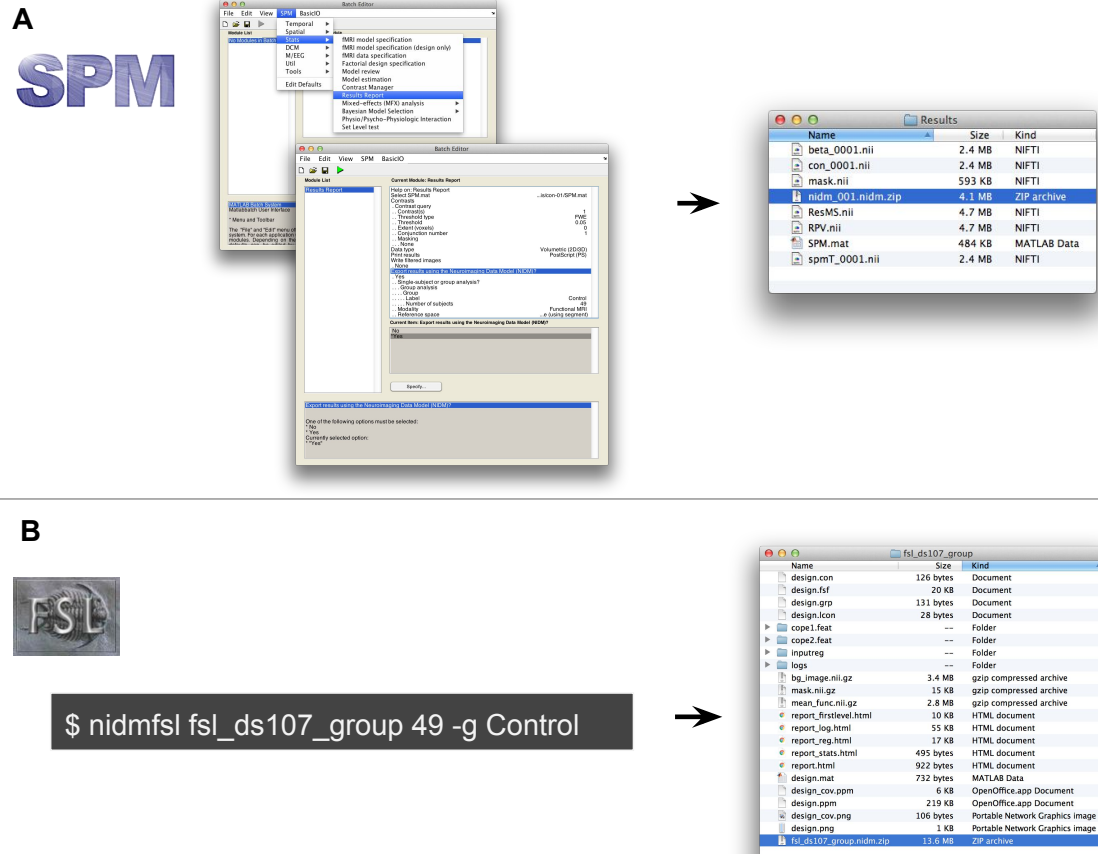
A

SPM

Batch Editor

File Edit View SPM BasicIO

Temporal
Spatial
Stats
DCM
M/EEG
Util
Tools
Edit Defaults

Module List

fMRI model specification
fMRI model specification (design only)
fMRI data specification
Factorial design specification
Model review
Model estimation
Contrast Manager
Results Report
Mixed-effects (MFX) analysis
Bayesian Model Selection
Physio/Psycho-Physiologic Interaction
Set Level test

MATLAB Batch System
Matlabbatch User Interface

* Menu and Toolbar

The "File" and "Edit" menu of system. For each application modules. Depending on the

Batch Editor

File Edit View SPM BasicIO

Module List

Results Report

Current Module: Results Report

Help on: Results Report
Select SPM.mat ...is/con-01/SPM.mat
Contrasts
. Contrast query
. . Contrast(s) 1
. . Threshold type PWE
. . Threshold 0.05
. . Extent (voxels) 0
. . Conjunction number 1
. . Masking
. . . None
Data type Volumetric (2D/3D)
Print results PostScript (PS)
Write filtered images
. None
Export results using the Neuroimaging Data Model (NIDM)?
. Yes
. . Single-subject or group analysis?
. . . Group analysis
. . . . Group
. . . . . Label Control
. . . . . Number of subjects 49
. . Modality Functional MRI
. . Reference space ...e (using segment)

Current Item: Export results using the Neuroimaging Data Model (NIDM)?

No
*Yes

Specify...

Export results using the Neuroimaging Data Model (NIDM)?

One of the following options must be selected:
* No
* Yes
Currently selected option:
* "Yes"

Results

| Name | Size | Kind |
|---|---|---|
| beta_0001.nii | 2.4 MB | NIFTI |
| con_0001.nii | 2.4 MB | NIFTI |
| mask.nii | 593 KB | NIFTI |
| nidm_001.nidm.zip | 4.1 MB | ZIP archive |
| ResMS.nii | 4.7 MB | NIFTI |
| RPV.nii | 4.7 MB | NIFTI |
| SPM.mat | 484 KB | MATLAB Data |
| spmT_0001.nii | 2.4 MB | NIFTI |

B

FSL

$ nidmfsl fsl_ds107_group 49 -g Control

fsl_ds107_group

| Name | Size | Kind |
|---|---|---|
| design.con | 126 bytes | Document |
| design.fsf | 20 KB | Document |
| design.grp | 131 bytes | Document |
| design.lcon | 28 bytes | Document |
| cope1.feat | -- | Folder |
| cope2.feat | -- | Folder |
| inputreg | -- | Folder |
| logs | -- | Folder |
| bg_image.nii.gz | 3.4 MB | gzip compressed archive |
| mask.nii.gz | 15 KB | gzip compressed archive |
| mean_func.nii.gz | 2.8 MB | gzip compressed archive |
| report_firstlevel.html | 10 KB | HTML document |
| report_log.html | 55 KB | HTML document |
| report_reg.html | 17 KB | HTML document |
| report_stats.html | 495 bytes | HTML document |
| report.html | 922 bytes | HTML document |
| design.mat | 732 bytes | MATLAB Data |
| design_cov.ppm | 6 KB | OpenOffice.app Document |
| design.ppm | 219 KB | OpenOffice.app Document |
| design_cov.png | 106 bytes | Portable Network Graphics image |
| design.png | 1 KB | Portable Network Graphics image |
| fsl_ds107_group.nidm.zip | 13.6 MB | ZIP archive |